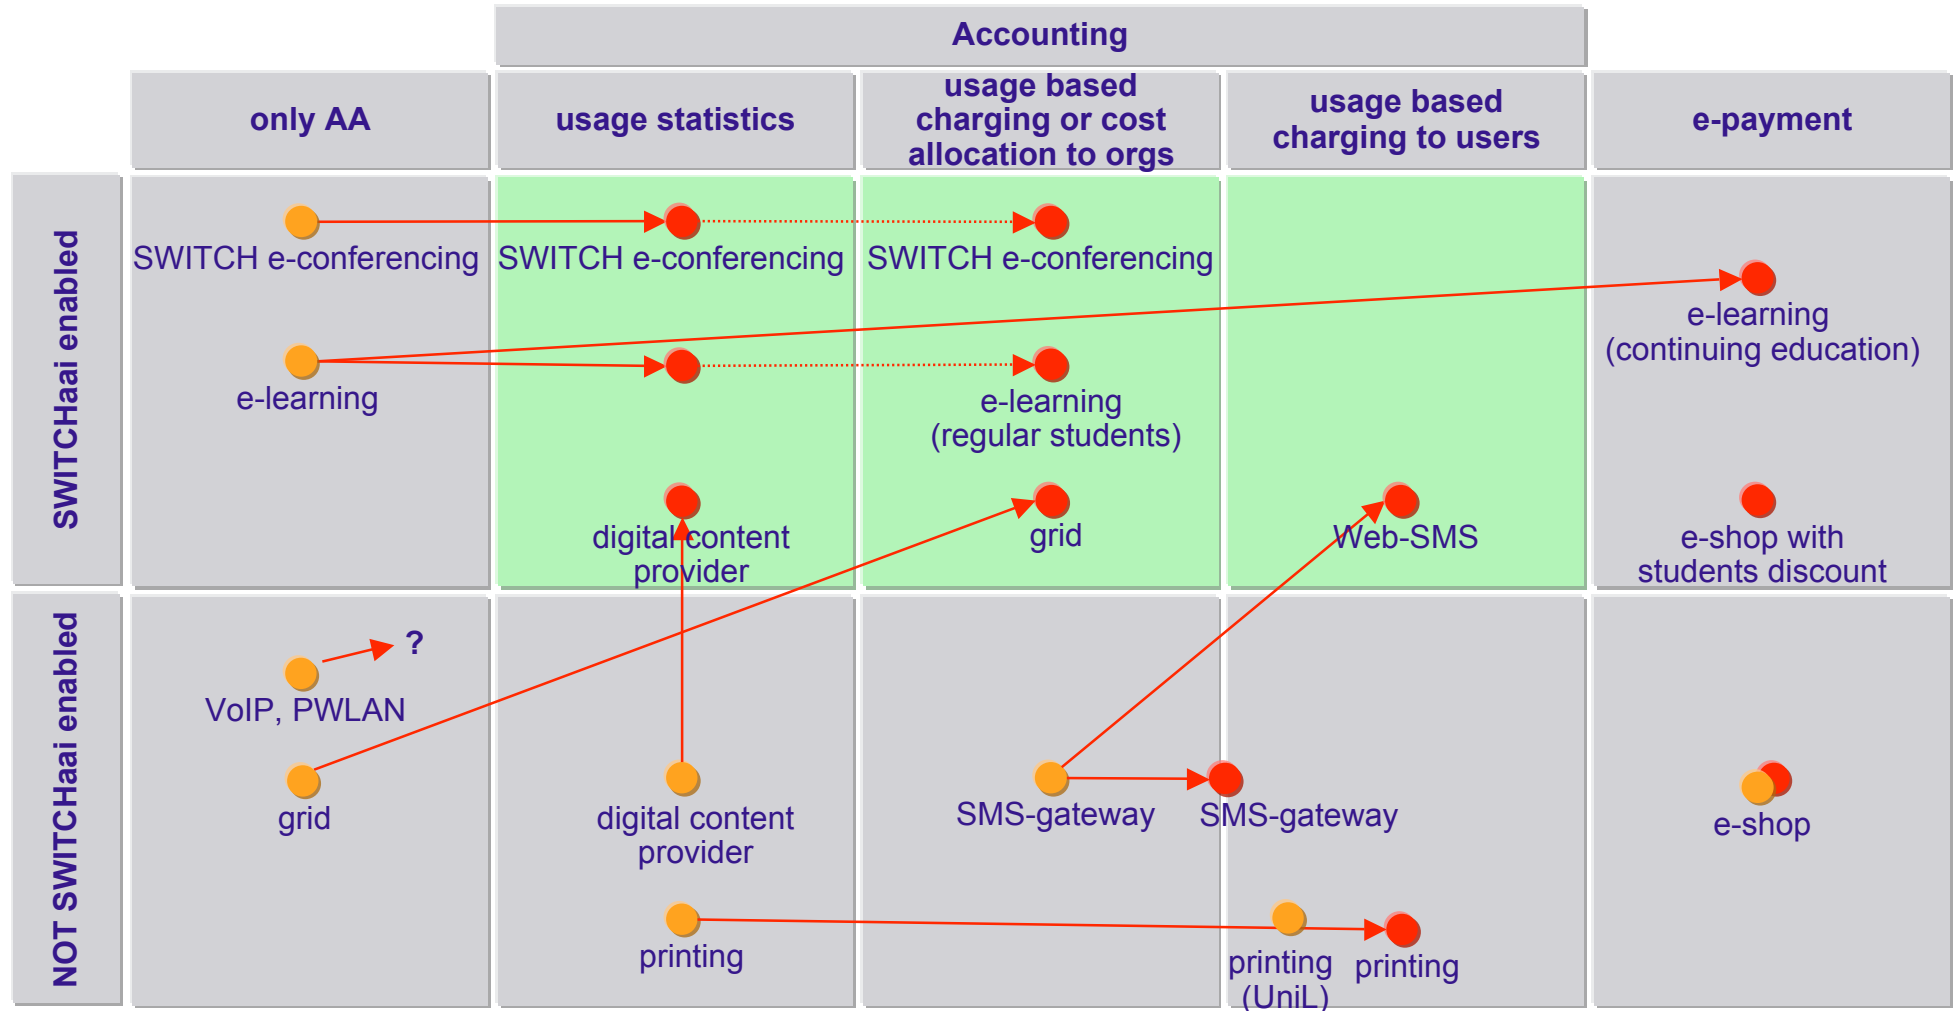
Accounting

| | only AA | usage statistics | usage based charging or cost allocation to orgs | usage based charging to users | e-payment |
|---|---|---|---|---|---|
| SWITCHaai enabled | SWITCH e-conferencing<br>e-learning | SWITCH e-conferencing<br>digital content provider | SWITCH e-conferencing<br>e-learning (regular students)<br>grid | Web-SMS | e-learning (continuing education)<br>e-shop with students discount |
| NOT SWITCHaai enabled | ?<br>VoIP, PWLAN<br>grid | digital content provider<br>printing | SMS-gateway | SMS-gateway<br>printing (UniL)<br>printing | e-shop |